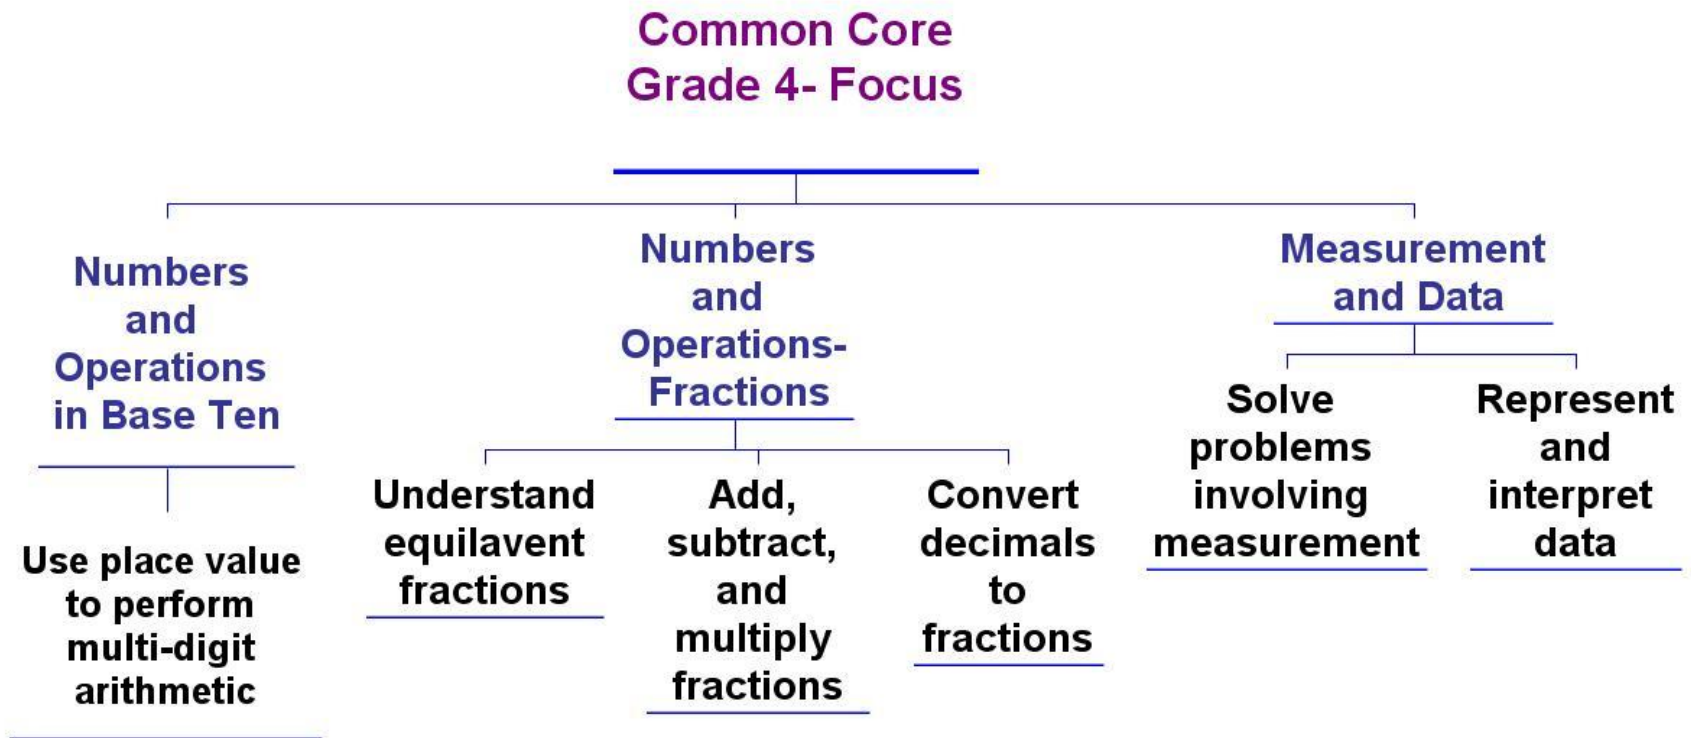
Common Core
Grade 4- Focus

Numbers and Operations in Base Ten

Use place value to perform multi-digit arithmetic

Numbers and Operations- Fractions

Understand equivalent fractions

Add, subtract, and multiply fractions

Convert decimals to fractions

Measurement and Data

Solve problems involving measurement

Represent and interpret data